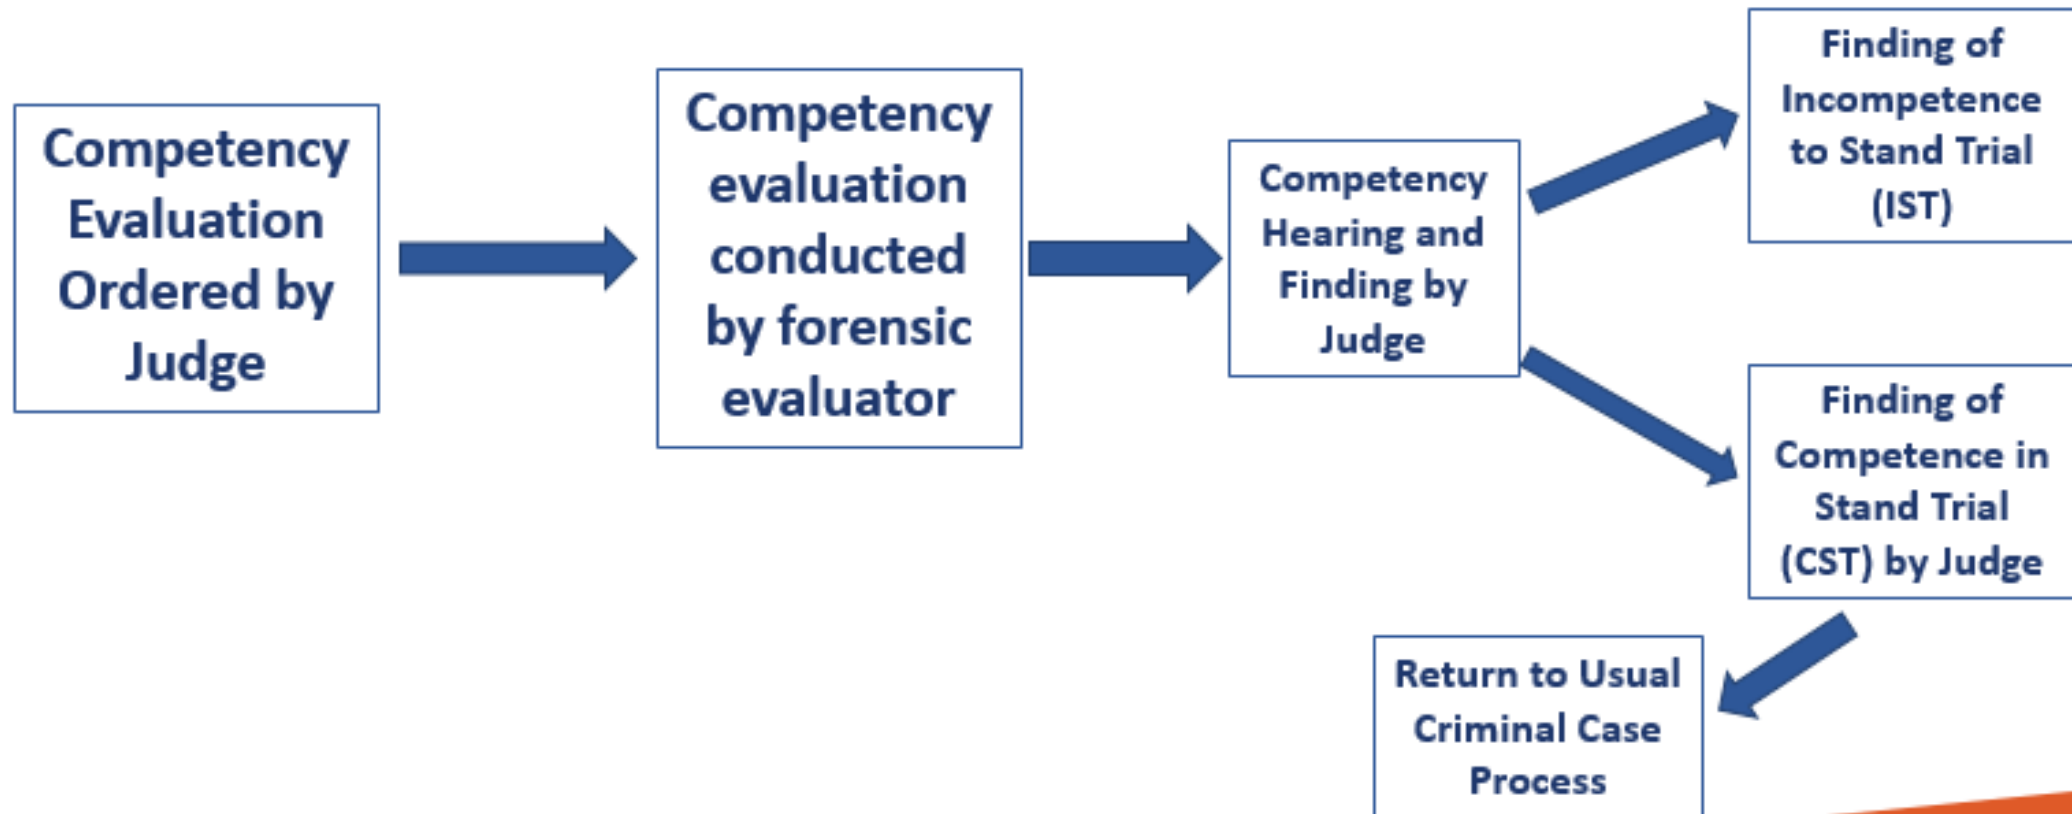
Competency Evaluation Ordered by Judge

Competency evaluation conducted by forensic evaluator

Competency Hearing and Finding by Judge

Finding of Incompetence to Stand Trial (IST)

Finding of Competence in Stand Trial (CST) by Judge

Return to Usual Criminal Case Process